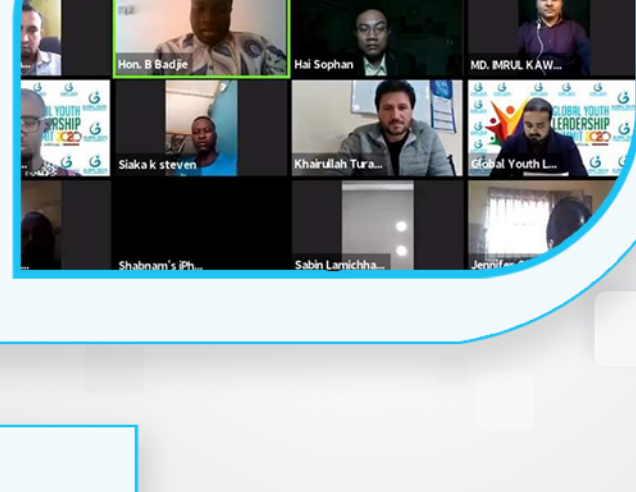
Hon. B Badjie

Hai Sophan

MD. IMRUL KAW...

GLOBAL YOUTH LEADERSHIP SUMMIT 2020

Siaka k steven

Khairullah Tura...

GLOBAL YOUTH LEADERSHIP SUMMIT 2020

Global Youth L...

Shabnam's iPh...

Sabin Lamichha...

Jennifer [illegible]